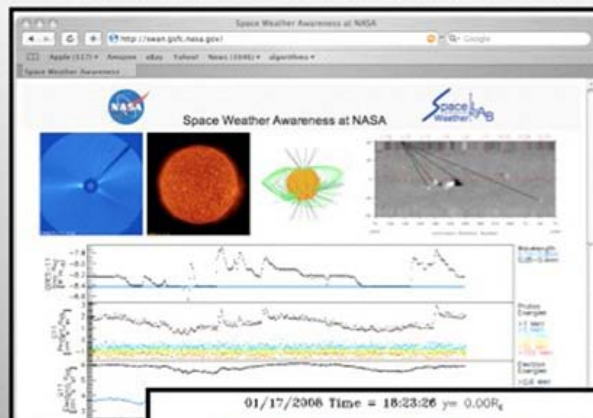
Space Weather Awareness at NASA

http://swan.gsfc.nasa.gov/

Google

Apple (117) ▾ Amazon eBay Yahoo! News (3046) ▾ algorithms ▾

Space Weather Awareness

NASA

Space Weather Awareness at NASA

Space Weather LAB

Wavelength

Proton Energies

Electron Energies

01/17/2008 Time = 18:23:26 y= 0.00R